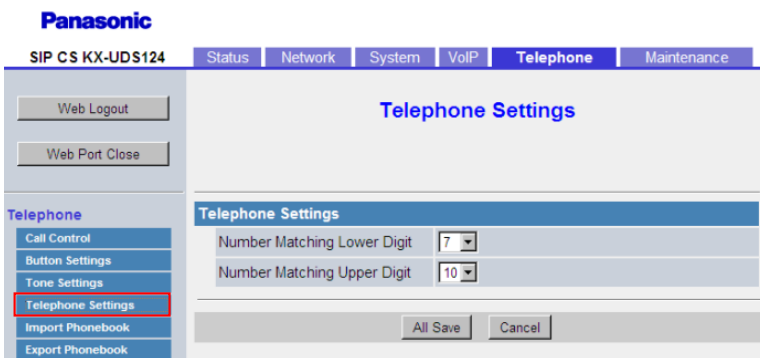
Panasonic

SIP CS KX-UDS124

Status Network System VoIP Telephone Maintenance

Web Logout

Web Port Close

Telephone Settings

Telephone

Call Control
Button Settings
Tone Settings
Telephone Settings
Import Phonebook
Export Phonebook

Telephone Settings

| Number Matching Lower Digit | 7 |
|---|---|
| Number Matching Upper Digit | 10 |

All Save Cancel